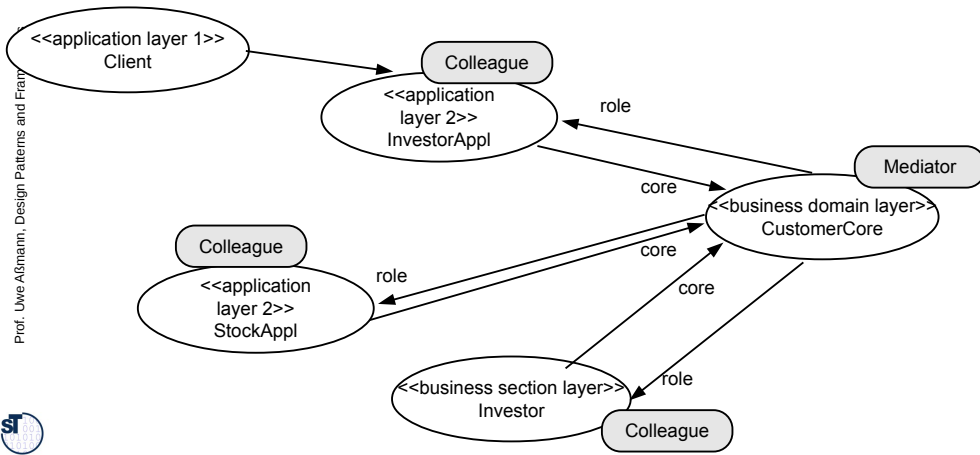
Prof. Uwe Aßmann, Design Patterns and Fram

<<application layer 1>>
Client

Colleague

<<application layer 2>>
InvestorAppl

role

core

Mediator

<<business domain layer>>
CustomerCore

Colleague

core

role

<<application layer 2>>
StockAppl

core

role

<<business section layer>>
Investor

Colleague

ST